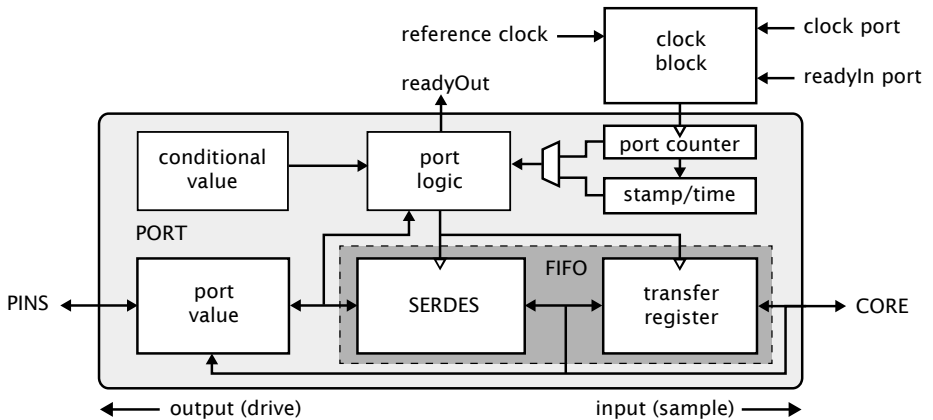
reference clock

clock block

clock port

readyIn port

readyOut

conditional value

port logic

port counter

stamp/time

PORT

FIFO

PINS

port value

SERDES

transfer register

CORE

output (drive)

input (sample)